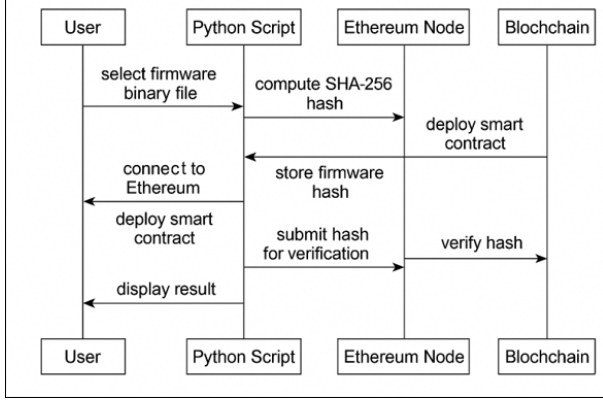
User

Python Script

Ethereum Node

Blochchain

select firmware binary file

compute SHA-256 hash

deploy smart contract

connect to Ethereum

store firmware hash

deploy smart contract

submit hash for verification

verify hash

display result

User

Python Script

Ethereum Node

Blochchain